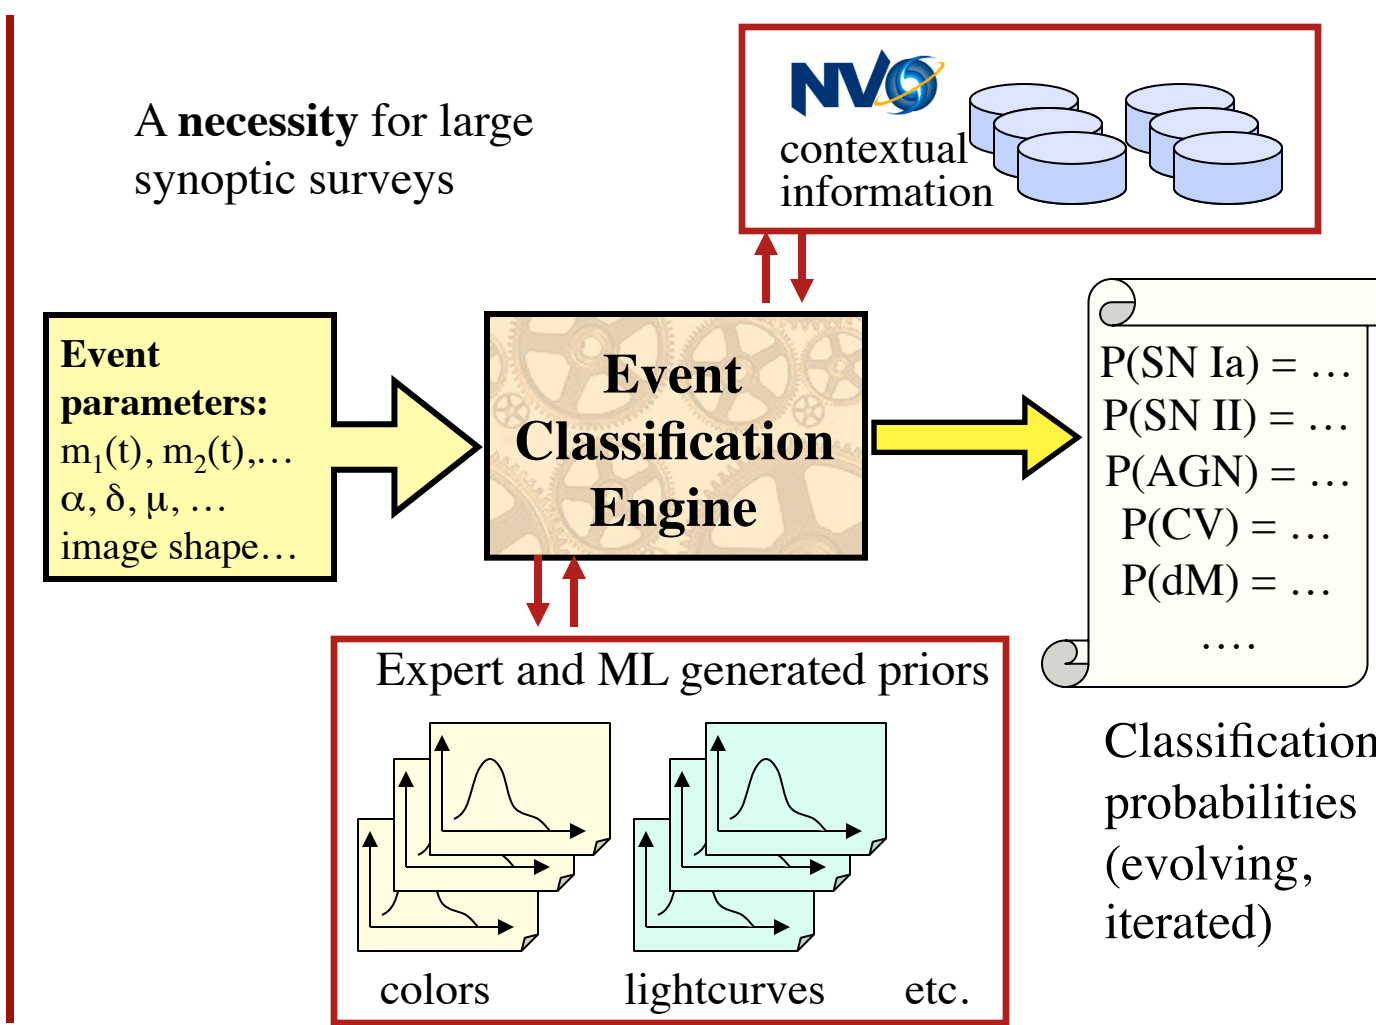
A **necessity** for large synoptic surveys

NVO

contextual information

**Event parameters:**
$m_1(t)$, $m_2(t)$,…
$\alpha$, $\delta$, $\mu$, …
image shape…

**Event Classification Engine**

P(SN Ia) = …
P(SN II) = …
P(AGN) = …
P(CV) = …
P(dM) = …
….

Classification probabilities (evolving, iterated)

Expert and ML generated priors

colors

lightcurves

etc.